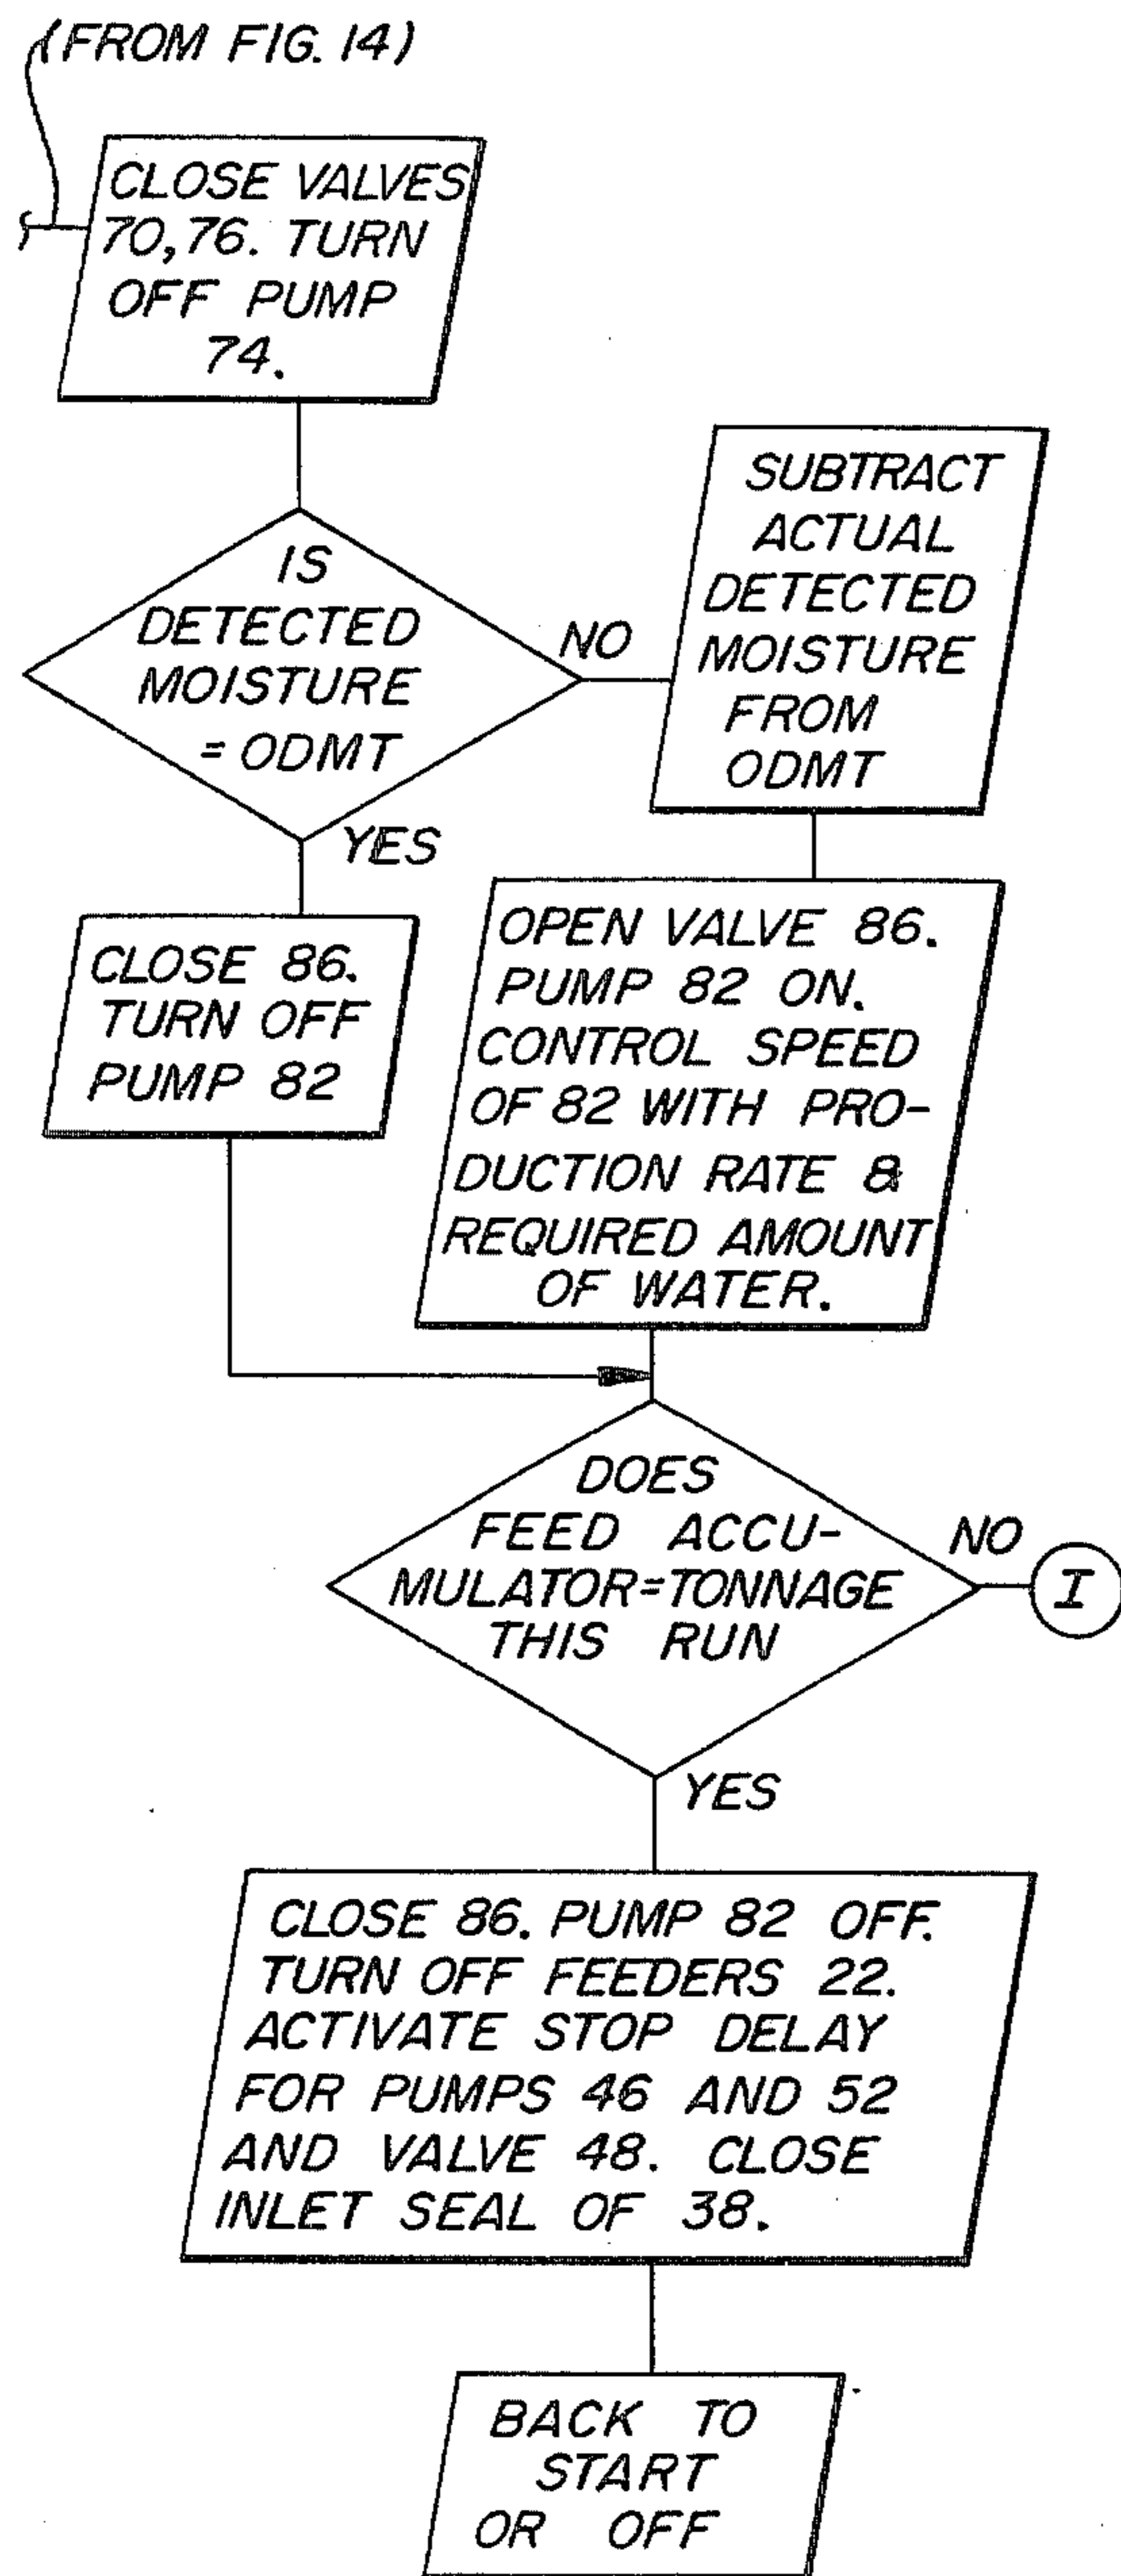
(FROM FIG. 14)

CLOSE VALVES 70,76. TURN OFF PUMP 74.

IS DETECTED MOISTURE = ODMT

NO

SUBTRACT ACTUAL DETECTED MOISTURE FROM ODMT

YES

CLOSE 86. TURN OFF PUMP 82

OPEN VALVE 86. PUMP 82 ON. CONTROL SPEED OF 82 WITH PRODUCTION RATE & REQUIRED AMOUNT OF WATER.

DOES FEED ACCUMULATOR=TONNAGE THIS RUN

NO

I

YES

CLOSE 86. PUMP 82 OFF. TURN OFF FEEDERS 22. ACTIVATE STOP DELAY FOR PUMPS 46 AND 52 AND VALVE 48. CLOSE INLET SEAL OF 38.

BACK TO START OR OFF